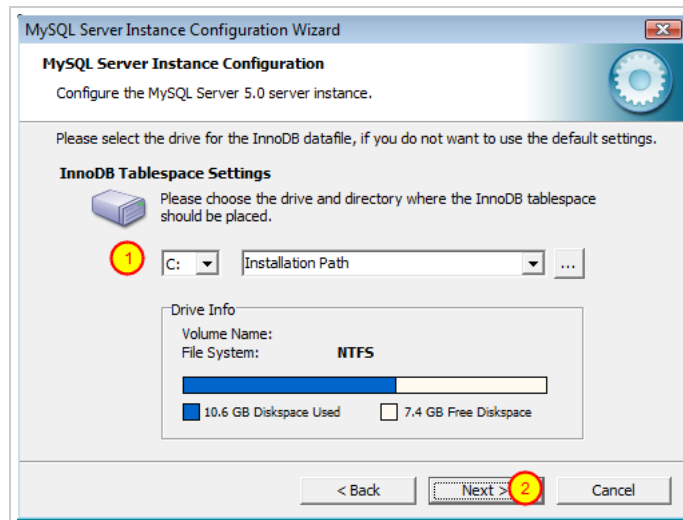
MySQL Server Instance Configuration Wizard

MySQL Server Instance Configuration

Configure the MySQL Server 5.0 server instance.

Please select the drive for the InnoDB datafile, if you do not want to use the default settings.

InnoDB Tablespace Settings

Please choose the drive and directory where the InnoDB tablespace should be placed.

1

C:

Installation Path

...

Drive Info

Volume Name:

File System: NTFS

10.6 GB Diskspace Used

7.4 GB Free Diskspace

< Back

Next >

2

Cancel